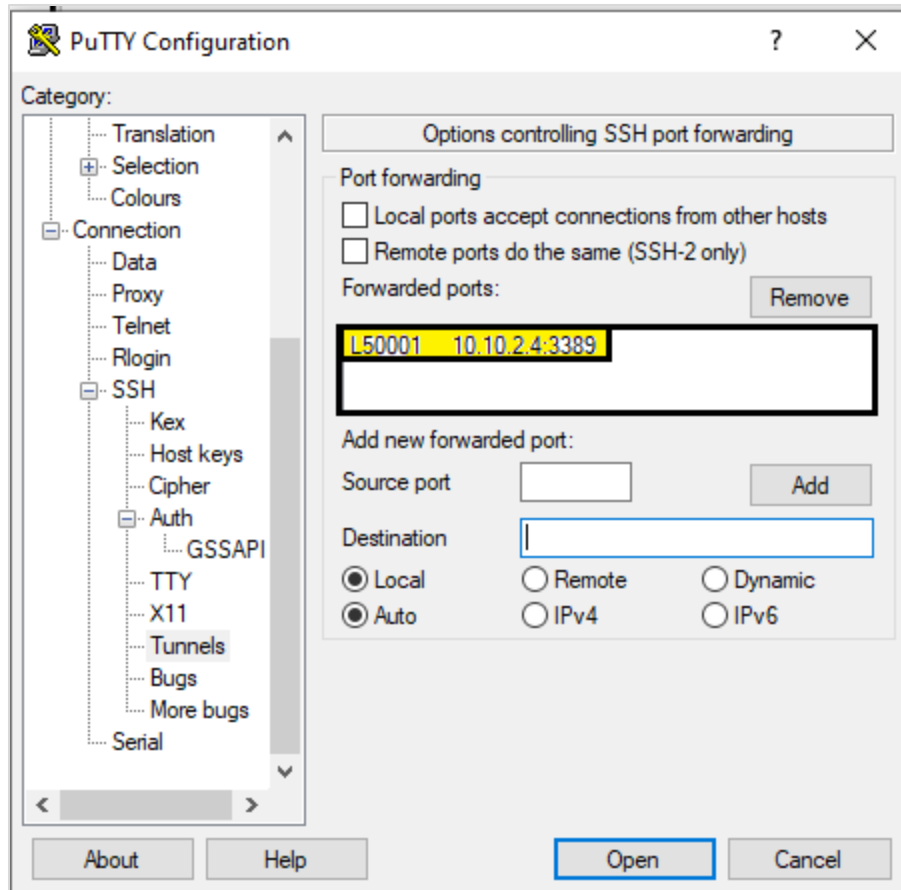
PuTTY Configuration
?
Category:
Translation
Selection
Colours
Connection
Data
Proxy
Telnet
Rlogin
SSH
Kex
Host keys
Cipher
Auth
GSSAPI
TTY
X11
Tunnels
Bugs
More bugs
Serial

Options controlling SSH port forwarding
Port forwarding
Local ports accept connections from other hosts
Remote ports do the same (SSH-2 only)
Forwarded ports:
Remove
L50001 10.10.2.4:3389
Add new forwarded port:
Source port
Add
Destination
Local
Remote
Dynamic
Auto
IPv4
IPv6

About
Help
Open
Cancel